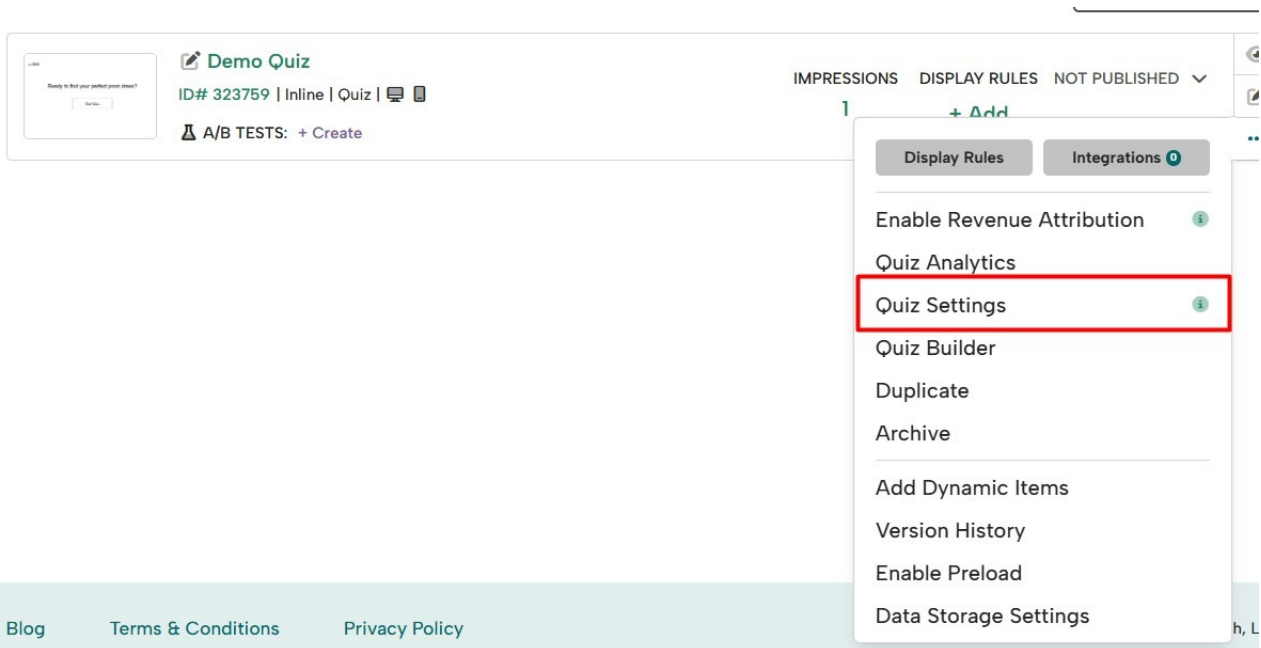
Ready to find your perfect prom dress?

Start Quiz

Demo Quiz
ID# 323759 | Inline | Quiz |
A/B TESTS: + Create

IMPRESSIONS
1

DISPLAY RULES
+ Add

NOT PUBLISHED

Display Rules
Integrations 0

Enable Revenue Attribution
Quiz Analytics
Quiz Settings
Quiz Builder
Duplicate
Archive
Add Dynamic Items
Version History
Enable Preload
Data Storage Settings

Blog
Terms & Conditions
Privacy Policy
h, L